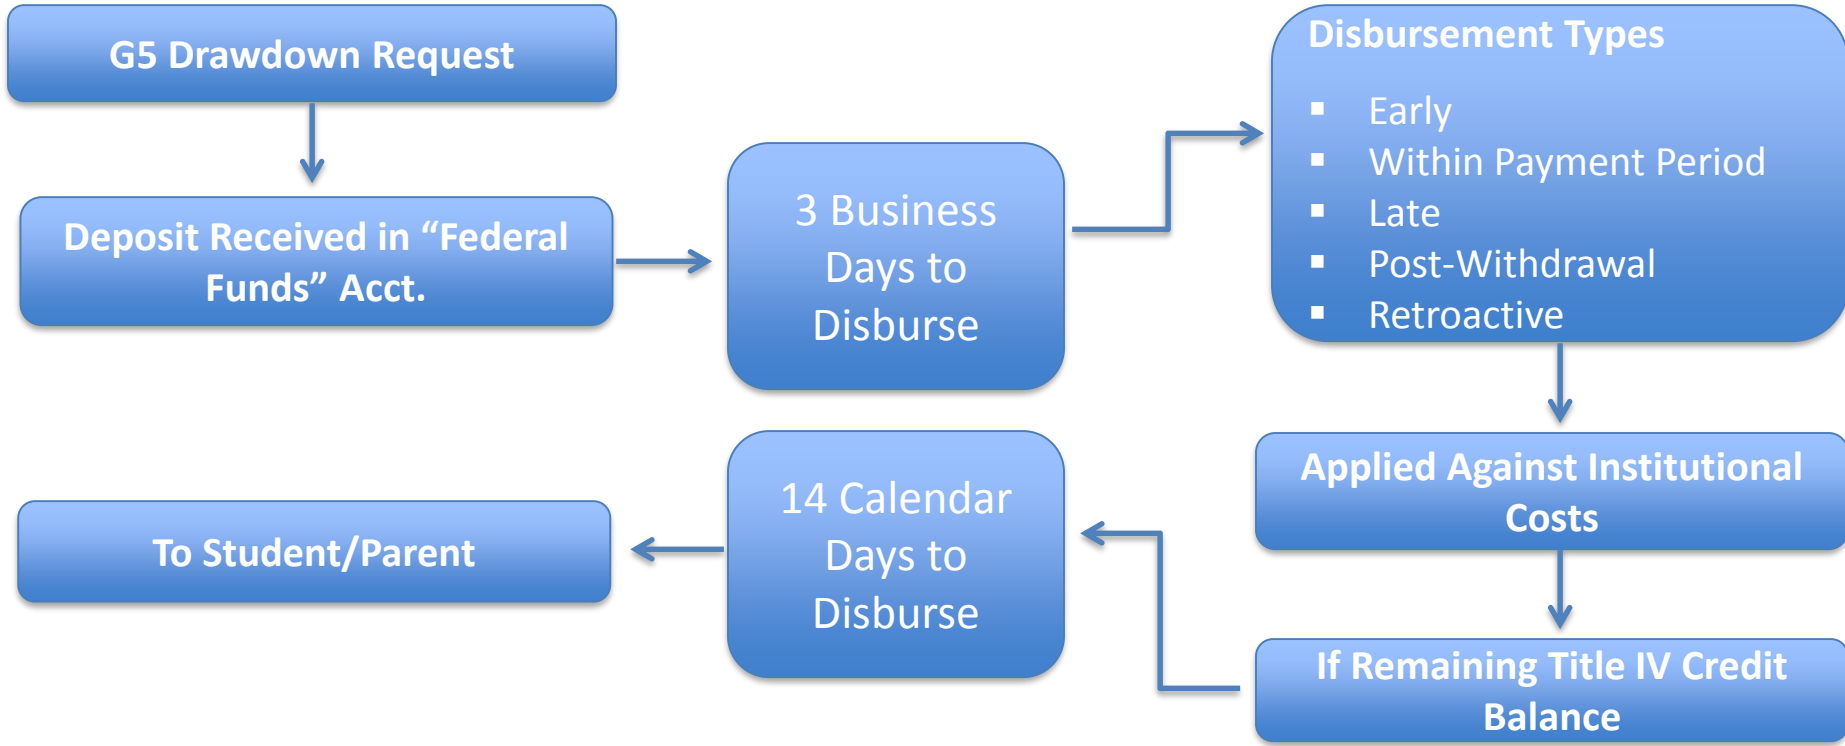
G5 Drawdown Request

Deposit Received in “Federal Funds” Acct.

3 Business Days to Disburse

Disbursement Types

- Early
- Within Payment Period
- Late
- Post-Withdrawal
- Retroactive

Applied Against Institutional Costs

If Remaining Title IV Credit Balance

14 Calendar Days to Disburse

To Student/Parent